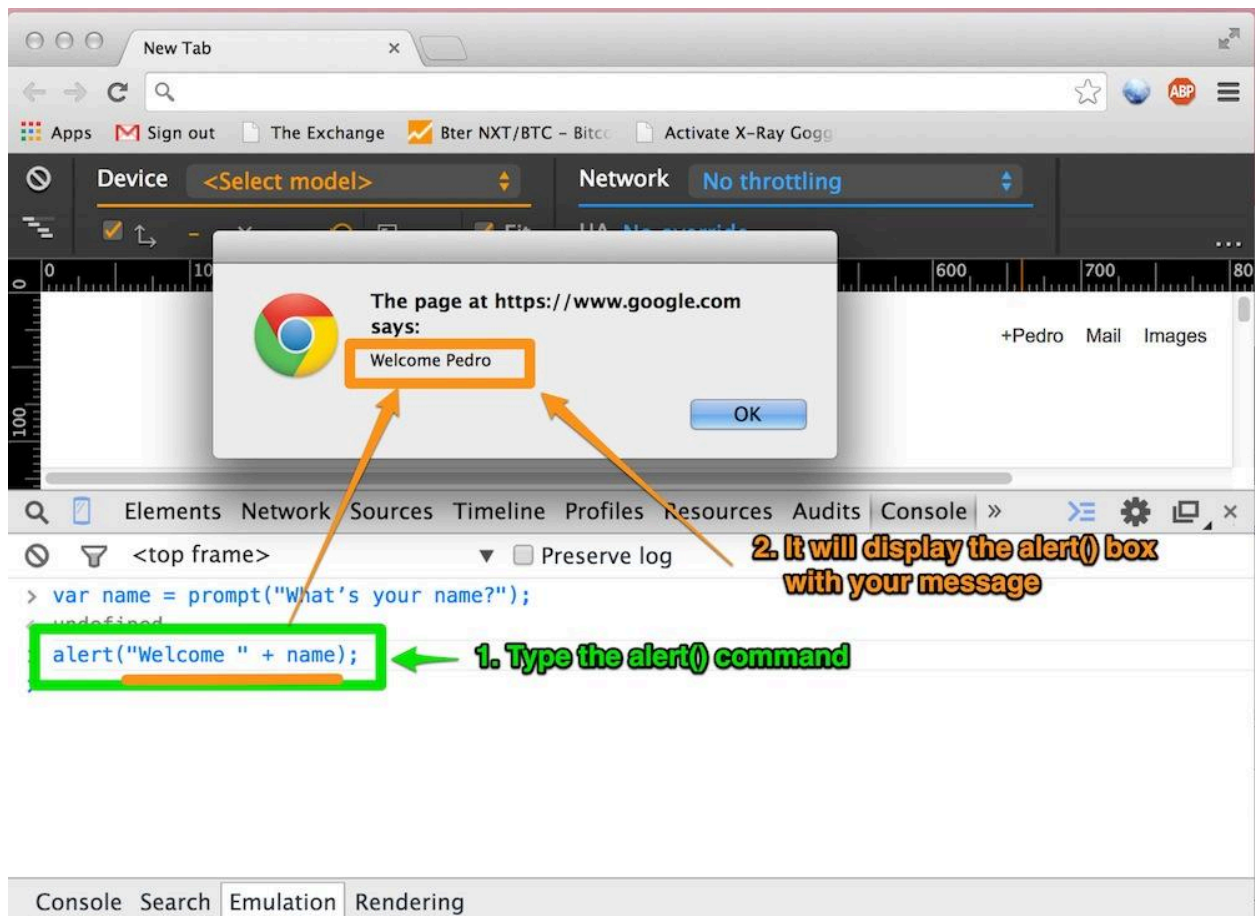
New Tab

Apps Sign out The Exchange Bter NXT/BTC - Bitc Activate X-Ray Gogg

Device <Select model>

Network No throttling

0 10 600 700 80

100

The page at https://www.google.com says:

Welcome Pedro

OK

+Pedro Mail Images

Elements Network Sources Timeline Profiles Resources Audits Console »

<top frame> Preserve log

> var name = prompt("What's your name?");
< undefined
alert("Welcome " + name);

2. It will display the alert() box with your message

1. Type the alert() command

Console Search Emulation Rendering